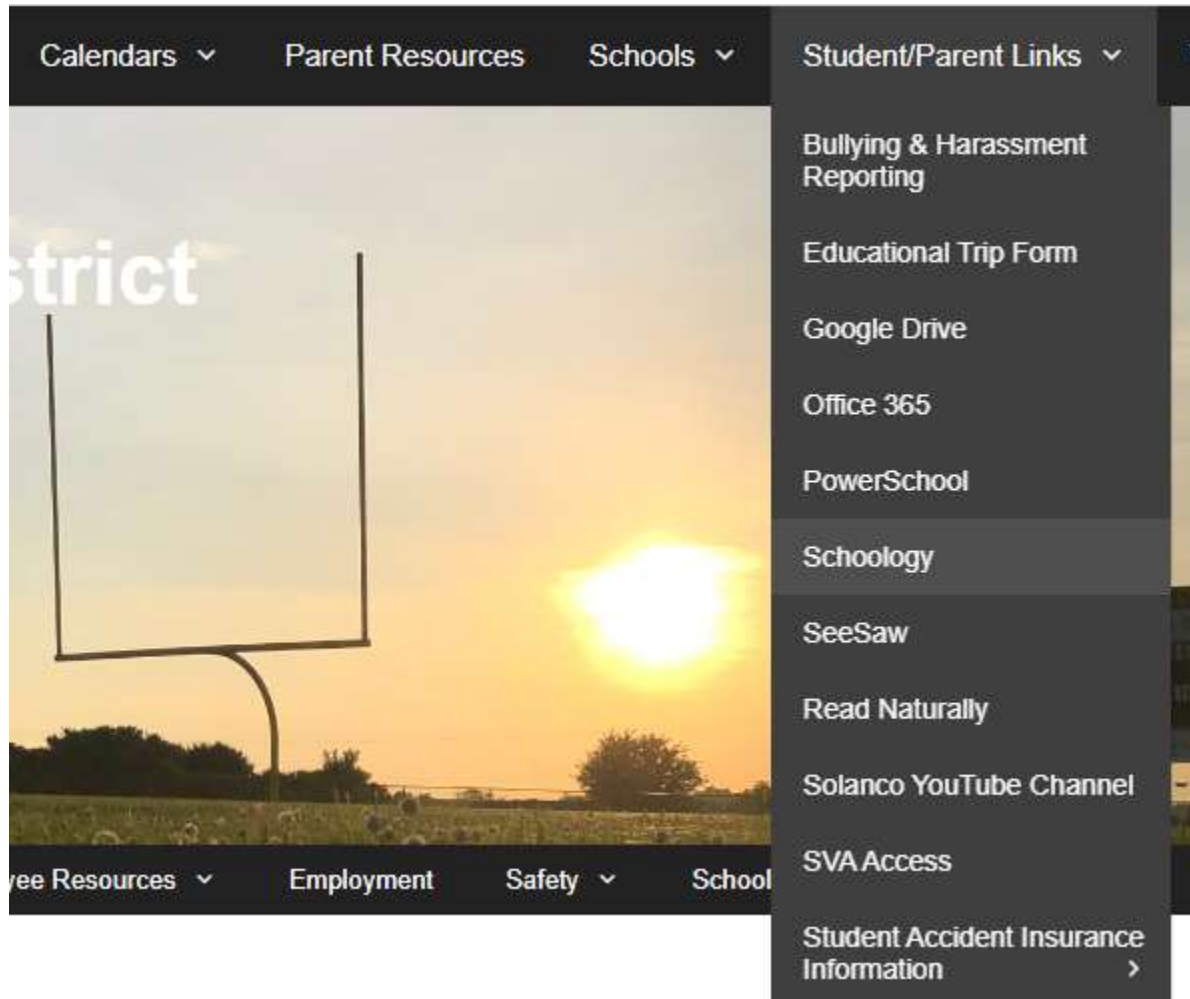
Calendars ⌄ Parent Resources Schools ⌄ Student/Parent Links ⌄

strict

Bullying & Harassment Reporting

Educational Trip Form

Google Drive

Office 365

PowerSchool

Schoology

SeeSaw

Read Naturally

Solanco YouTube Channel

SVA Access

Student Accident Insurance Information ›

yee Resources ⌄ Employment Safety ⌄ School